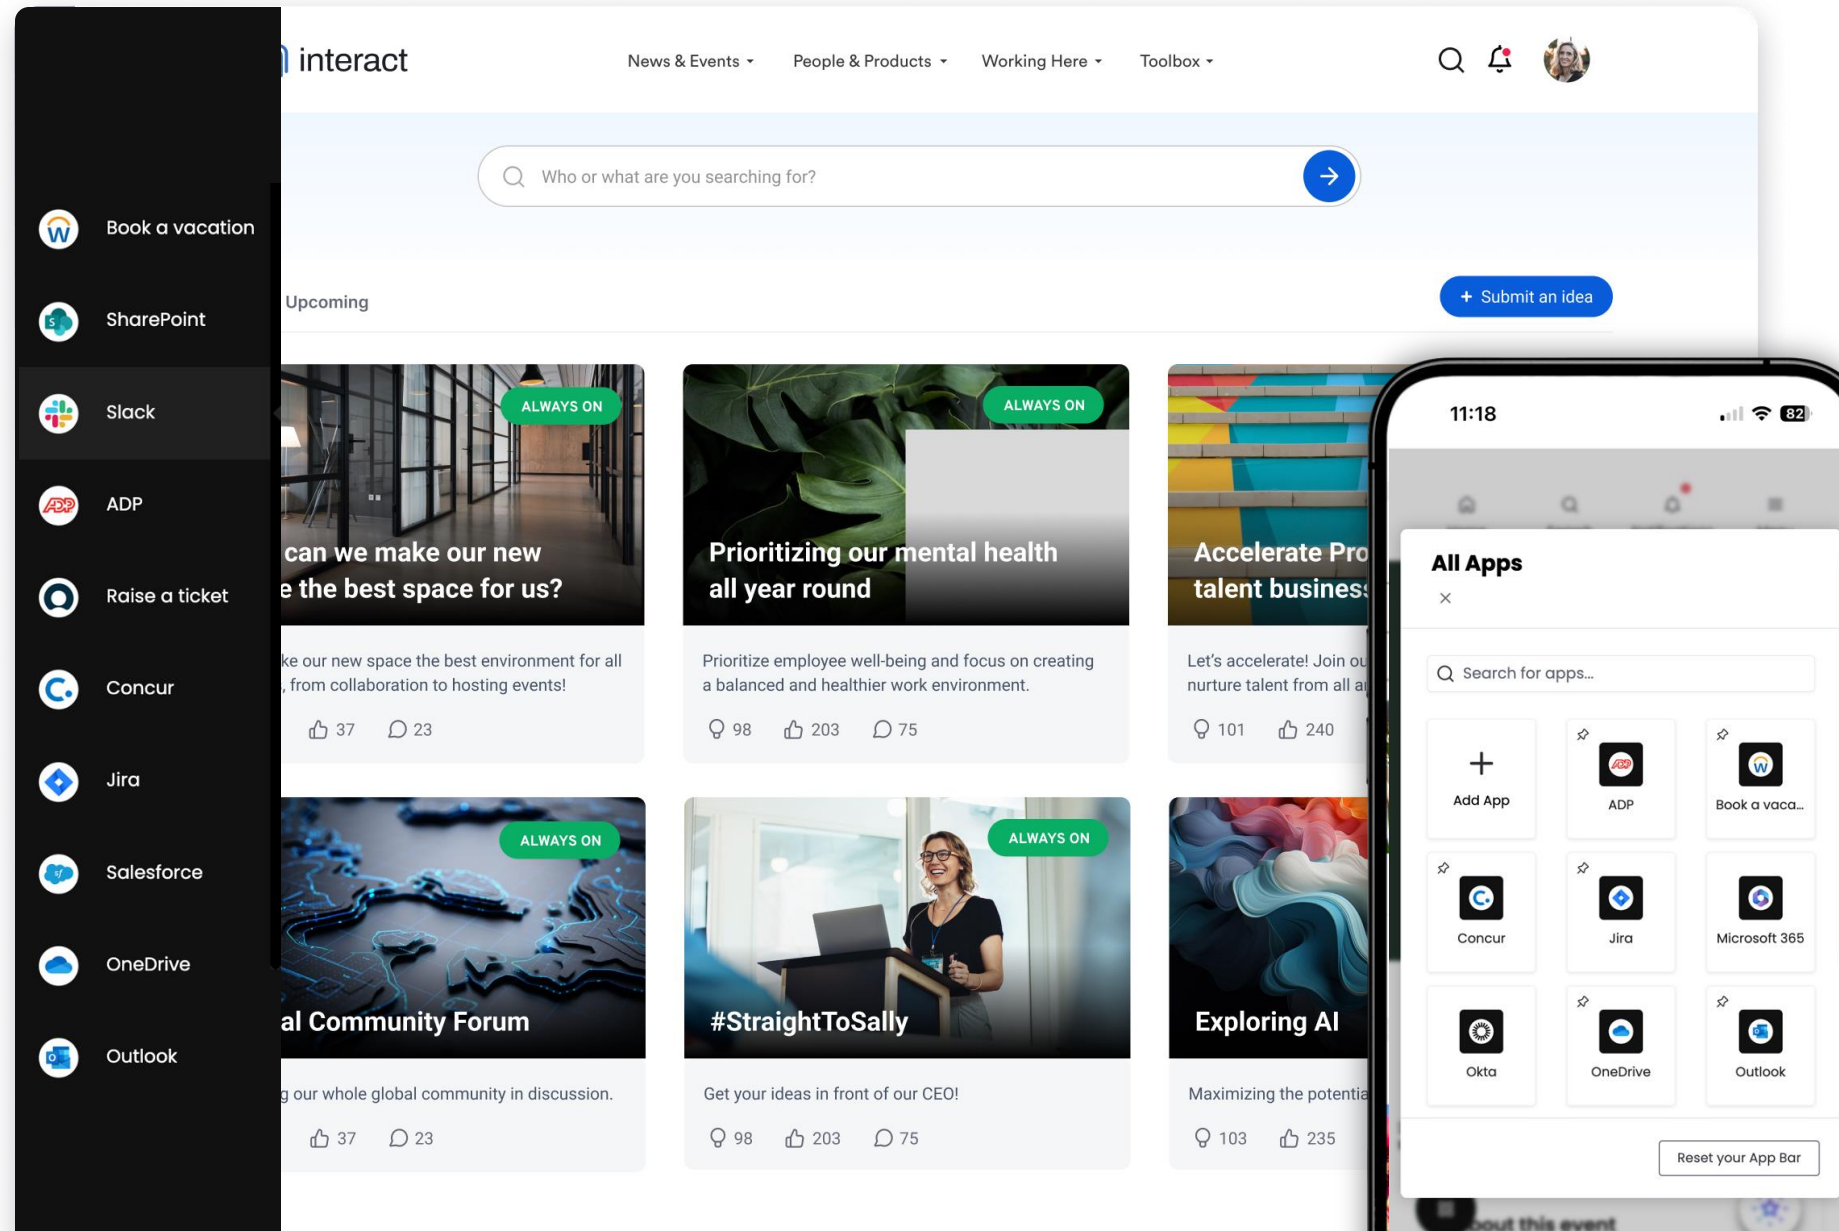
Book a vacation
SharePoint
Slack
ADP
Raise a ticket
Concur
Jira
Salesforce
OneDrive
Outlook

interact

News & Events
People & Products
Working Here
Toolbox

Who or what are you searching for?

Upcoming

+ Submit an idea

ALWAYS ON
can we make our new
e the best space for us?
ke our new space the best environment for all
, from collaboration to hosting events!
37 23

ALWAYS ON
Prioritizing our mental health all year round
Prioritize employee well-being and focus on creating a balanced and healthier work environment.
98 203 75

Accelerate Pro
talent busines
Let's accelerate! Join ou
nurture talent from all a
101 240

ALWAYS ON
al Community Forum
g our whole global community in discussion.
37 23

ALWAYS ON
#StraightToSally
Get your ideas in front of our CEO!
98 203 75

Exploring AI
Maximizing the potentia
103 235

11:18
82

All Apps
×
Search for apps...
Add App
ADP
Book a vaca...
Concur
Jira
Microsoft 365
Okta
OneDrive
Outlook
Reset your App Bar